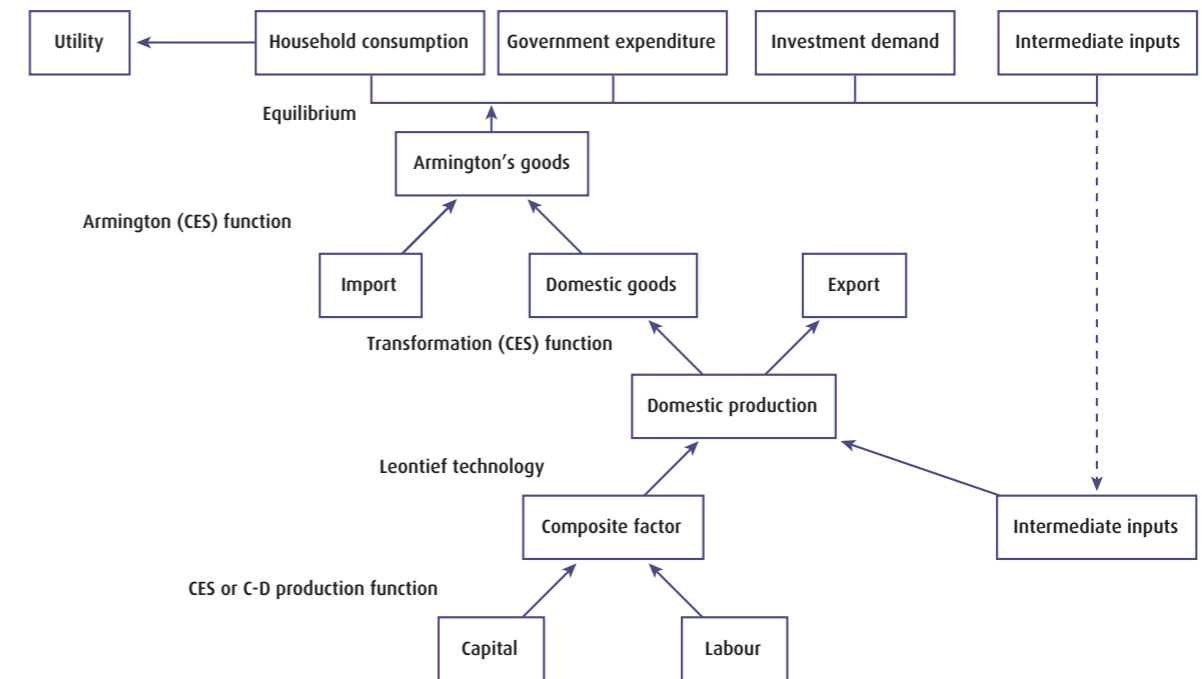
Utility

Household consumption

Government expenditure

Investment demand

Intermediate inputs

Equilibrium

Armington's goods

Armington (CES) function

Import

Domestic goods

Export

Transformation (CES) function

Domestic production

Leontief technology

Composite factor

Intermediate inputs

CES or C-D production function

Capital

Labour